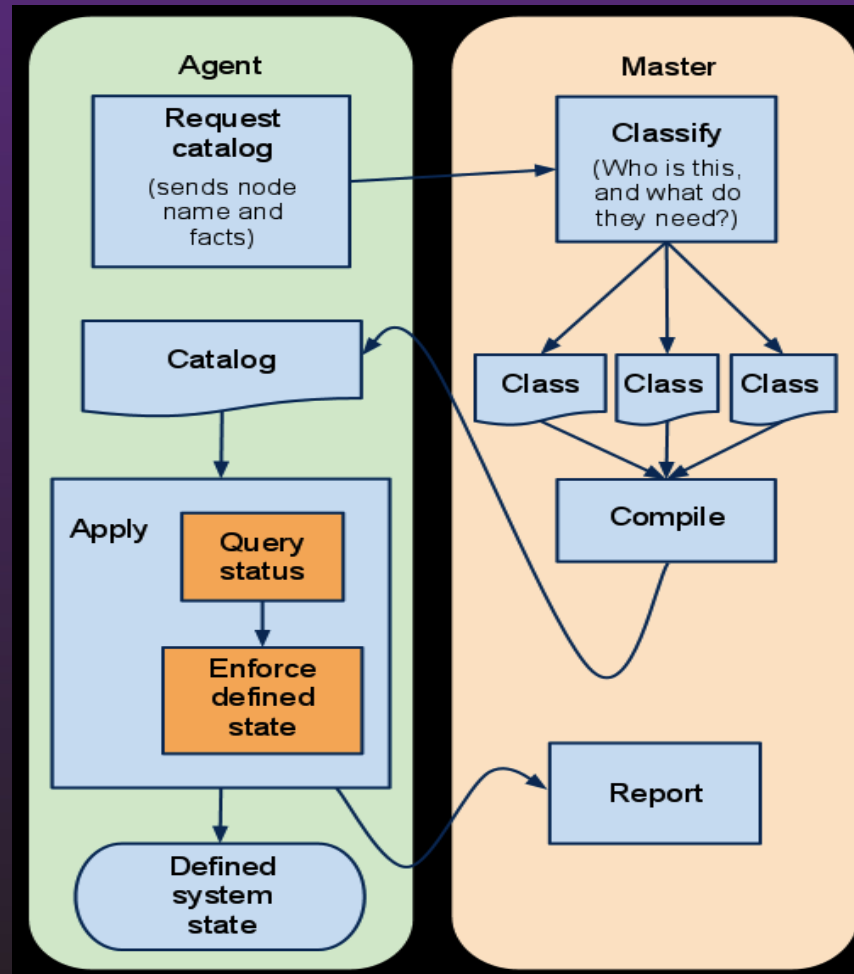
Agent

Request catalog
(sends node name and facts)

Catalog

Apply

Query status

Enforce defined state

Defined system state

Master

Classify
(Who is this, and what do they need?)

Class

Class

Class

Compile

Report